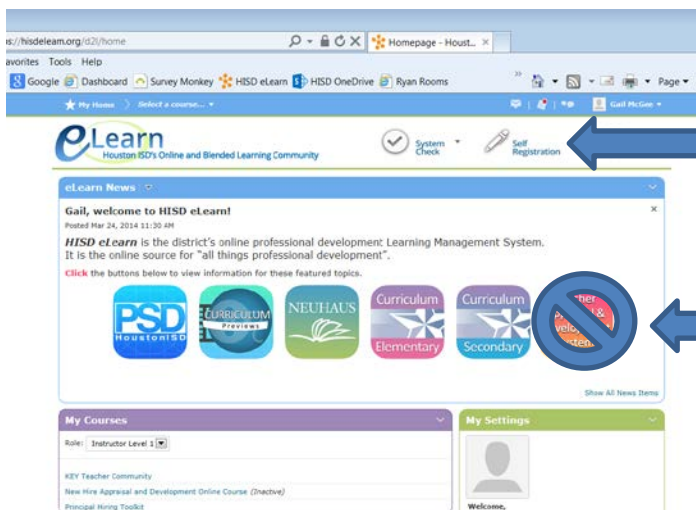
s://hisdeleam.org/d2l/home
Homepage - Houst... ×
avorites Tools Help
Google Dashboard Survey Monkey HISD eLearn HISD OneDrive Ryan Rooms
Page
My Home Select a course... Gail McGee
eLearn Houston ISD's Online and Blended Learning Community
System Check
Self Registration
eLearn News
Gail, welcome to HISD eLearn!
Posted Mar 24, 2014 11:30 AM
HISD eLearn is the district's online professional development Learning Management System. It is the online source for "all things professional development".
Click the buttons below to view information for these featured topics.
PSD HoustonISD
CURRICULUM Previews
NEUHAUS
Curriculum Elementary
Curriculum Secondary
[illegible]
Show All News Items
My Courses
Role: Instructor Level 1
KEY Teacher Community
New Hire Appraisal and Development Online Course (Inactive)
Principal Hiring Toolkit
My Settings
Welcome,